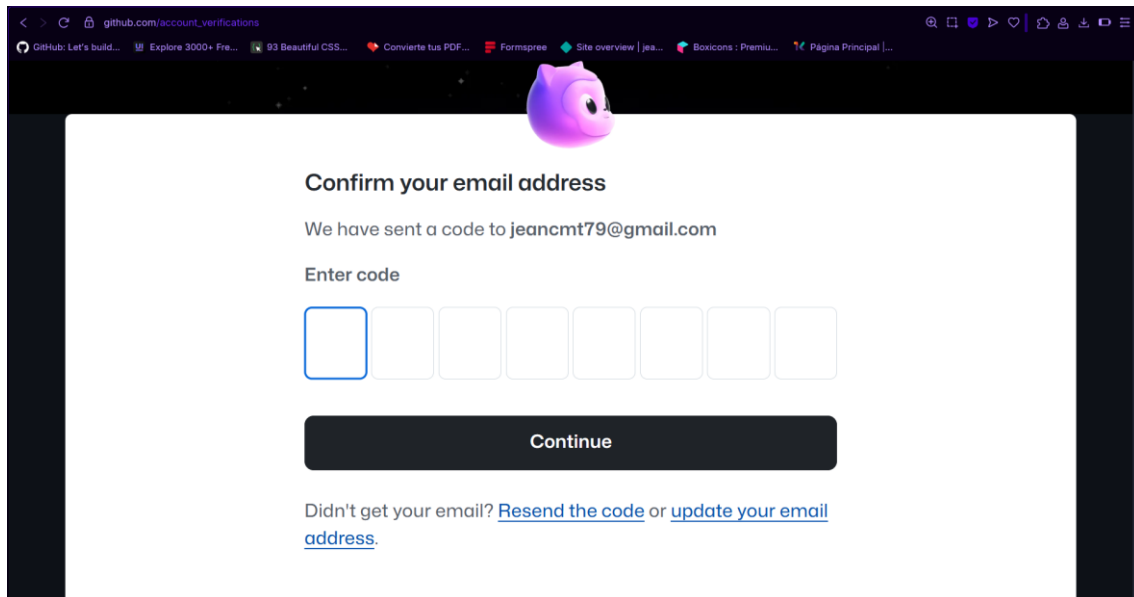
github.com/account_verifications

GitHub: Let's build... Explore 3000+ Fre... 93 Beautiful CSS... Convierte tus PDF... Formspree Site overview | jea... Boxicons : Premiu... Página Principal |...

Confirm your email address

We have sent a code to jeancmt79@gmail.com

Enter code

Continue

Didn't get your email? Resend the code or update your email address.